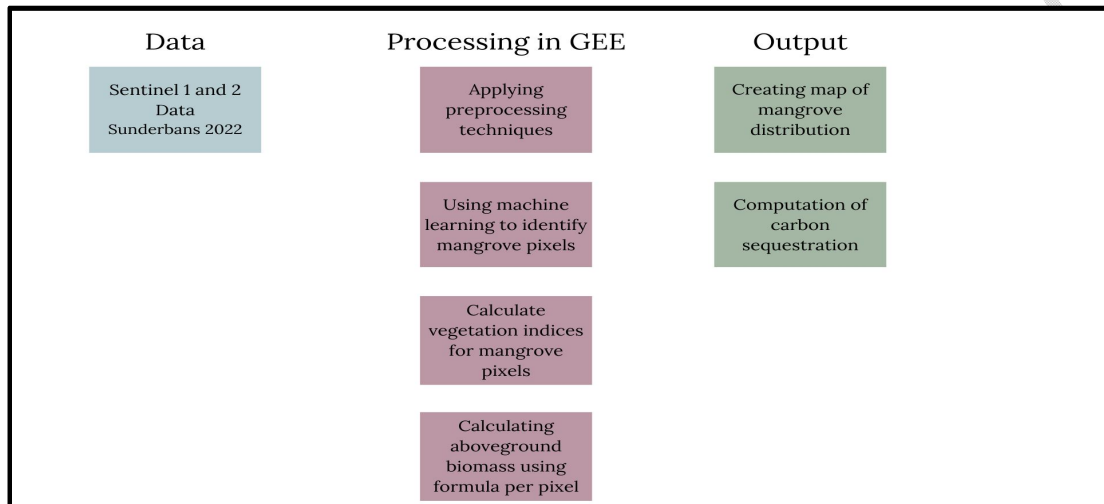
Data

Sentinel 1 and 2 Data Sunderbans 2022

Processing in GEE

Applying preprocessing techniques

Using machine learning to identify mangrove pixels

Calculate vegetation indices for mangrove pixels

Calculating aboveground biomass using formula per pixel

Output

Creating map of mangrove distribution

Computation of carbon sequestration